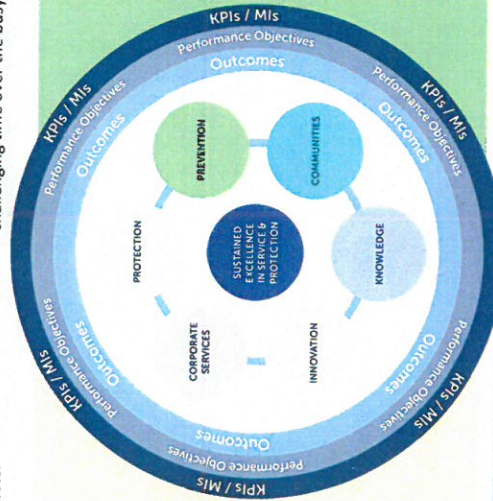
challenging time over the last

KPIs / MIs
Performance Objectives
Outcomes

KPIs / MIs
Performance Objectives
Outcomes

KPIs / MIs
Performance Objectives
Outcomes

KPIs / MIs
Performance Objectives
Outcomes

KPIs / MIs
Performance Objectives
Outcomes

KPIs / MIs
Performance Objectives
Outcomes

PREVENTION

COMMUNITIES

KNOWLEDGE

INNOVATION

CORPORATE SERVICES

PROTECTION

SUSTAINED EXCELLENCE IN SERVICE & PROTECTION